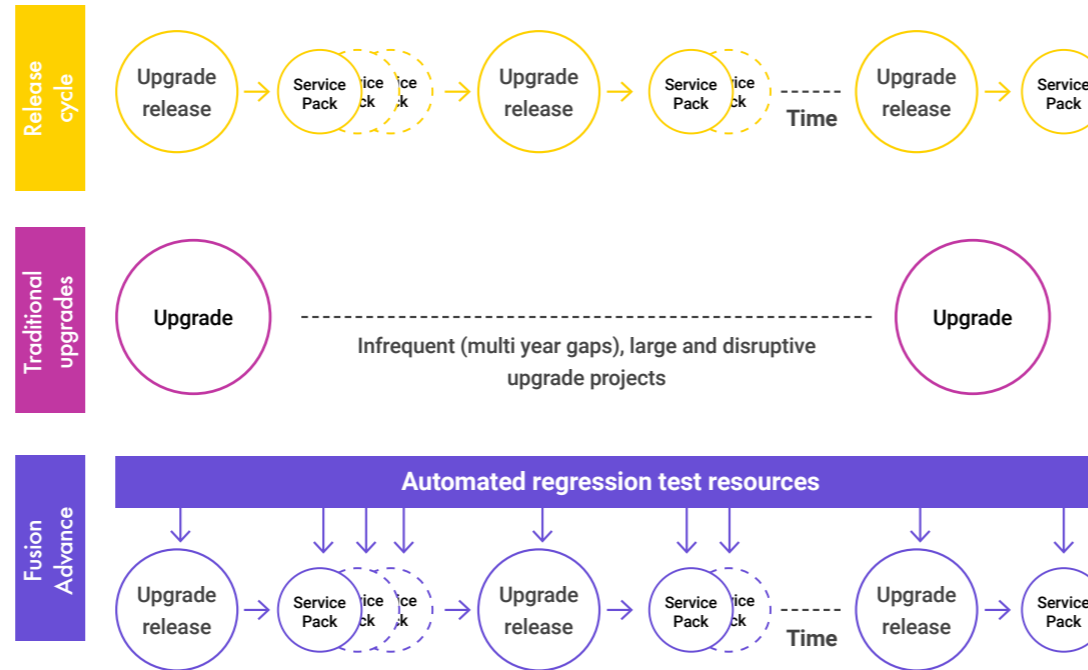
Release cycle

Upgrade release → Service Pack vice ck vice ck → Upgrade release → Service Pack vice ck ------ Time Upgrade release → Service Pack

Traditional upgrades

Upgrade

Infrequent (multi year gaps), large and disruptive upgrade projects

Upgrade

Fusion Advance

Automated regression test resources

Upgrade release → Service Pack vice ck vice ck → Upgrade release → Service Pack vice ck ------ Time Upgrade release → Service Pack